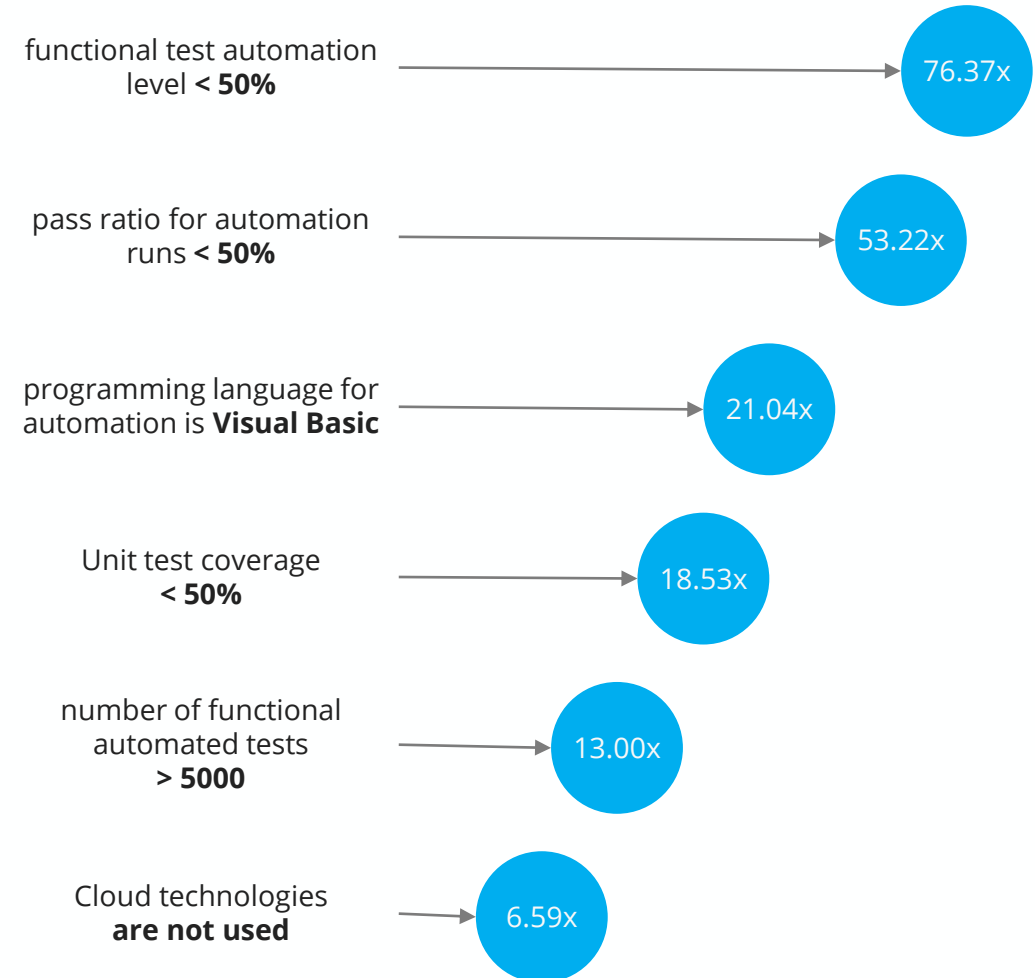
functional test automation level < 50%

76.37x

pass ratio for automation runs < 50%

53.22x

programming language for automation is Visual Basic

21.04x

Unit test coverage < 50%

18.53x

number of functional automated tests > 5000

13.00x

Cloud technologies are not used

6.59x